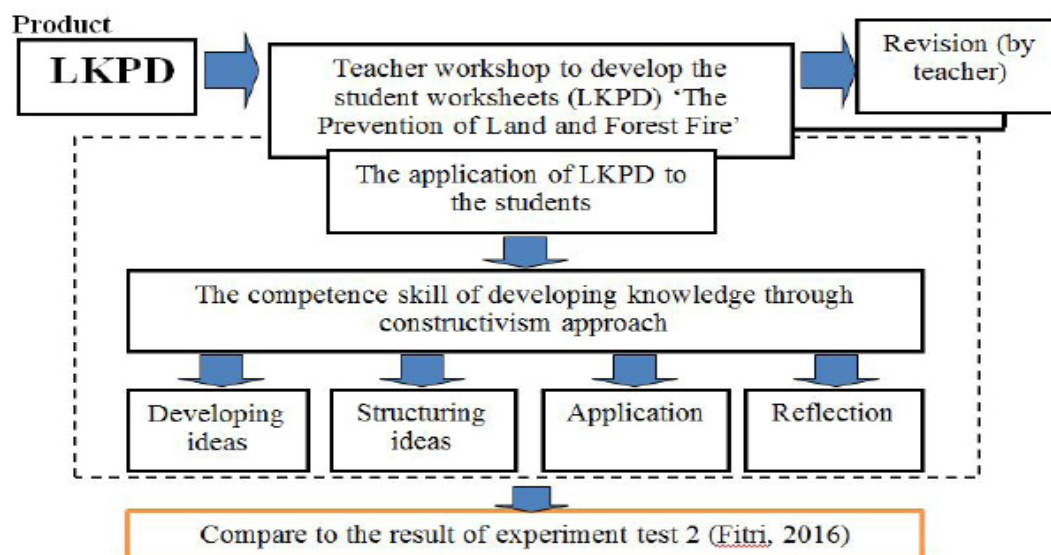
Product

LKPD

Teacher workshop to develop the student worksheets (LKPD) 'The Prevention of Land and Forest Fire'

Revision (by teacher)

The application of LKPD to the students

The competence skill of developing knowledge through constructivism approach

Developing ideas

Structuring ideas

Application

Reflection

Compare to the result of experiment test 2 (Fitri, 2016)